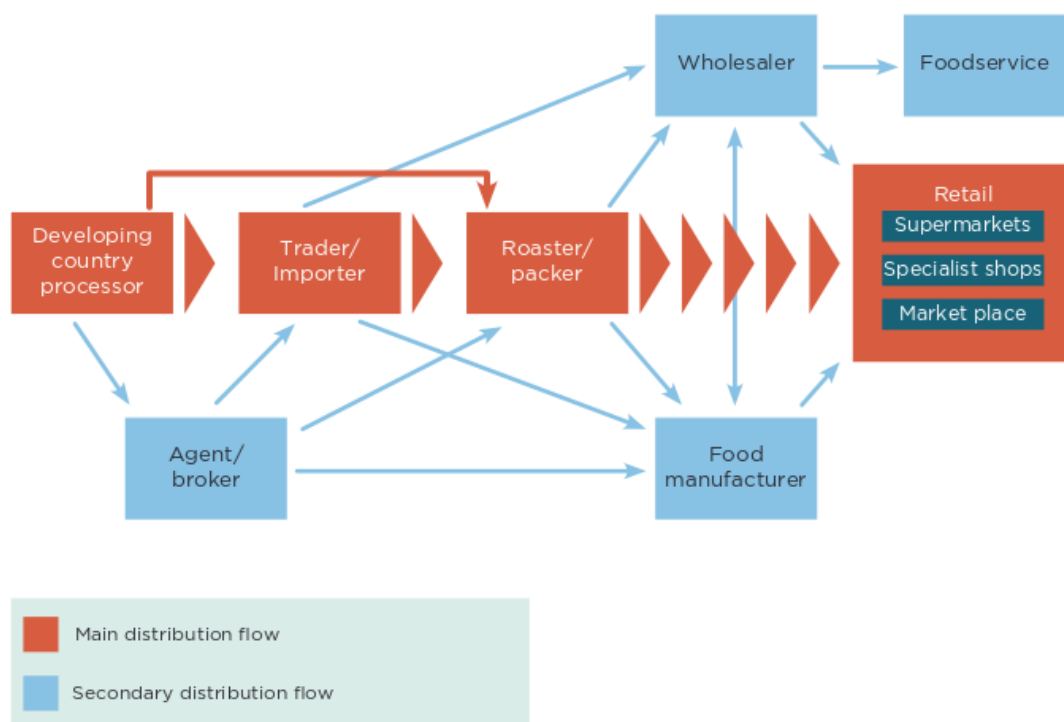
Wholesaler

Foodservice

Developing country processor

Trader/ Importer

Roaster/ packer

Retail

Supermarkets

Specialist shops

Market place

Agent/ broker

Food manufacturer

Main distribution flow

Secondary distribution flow